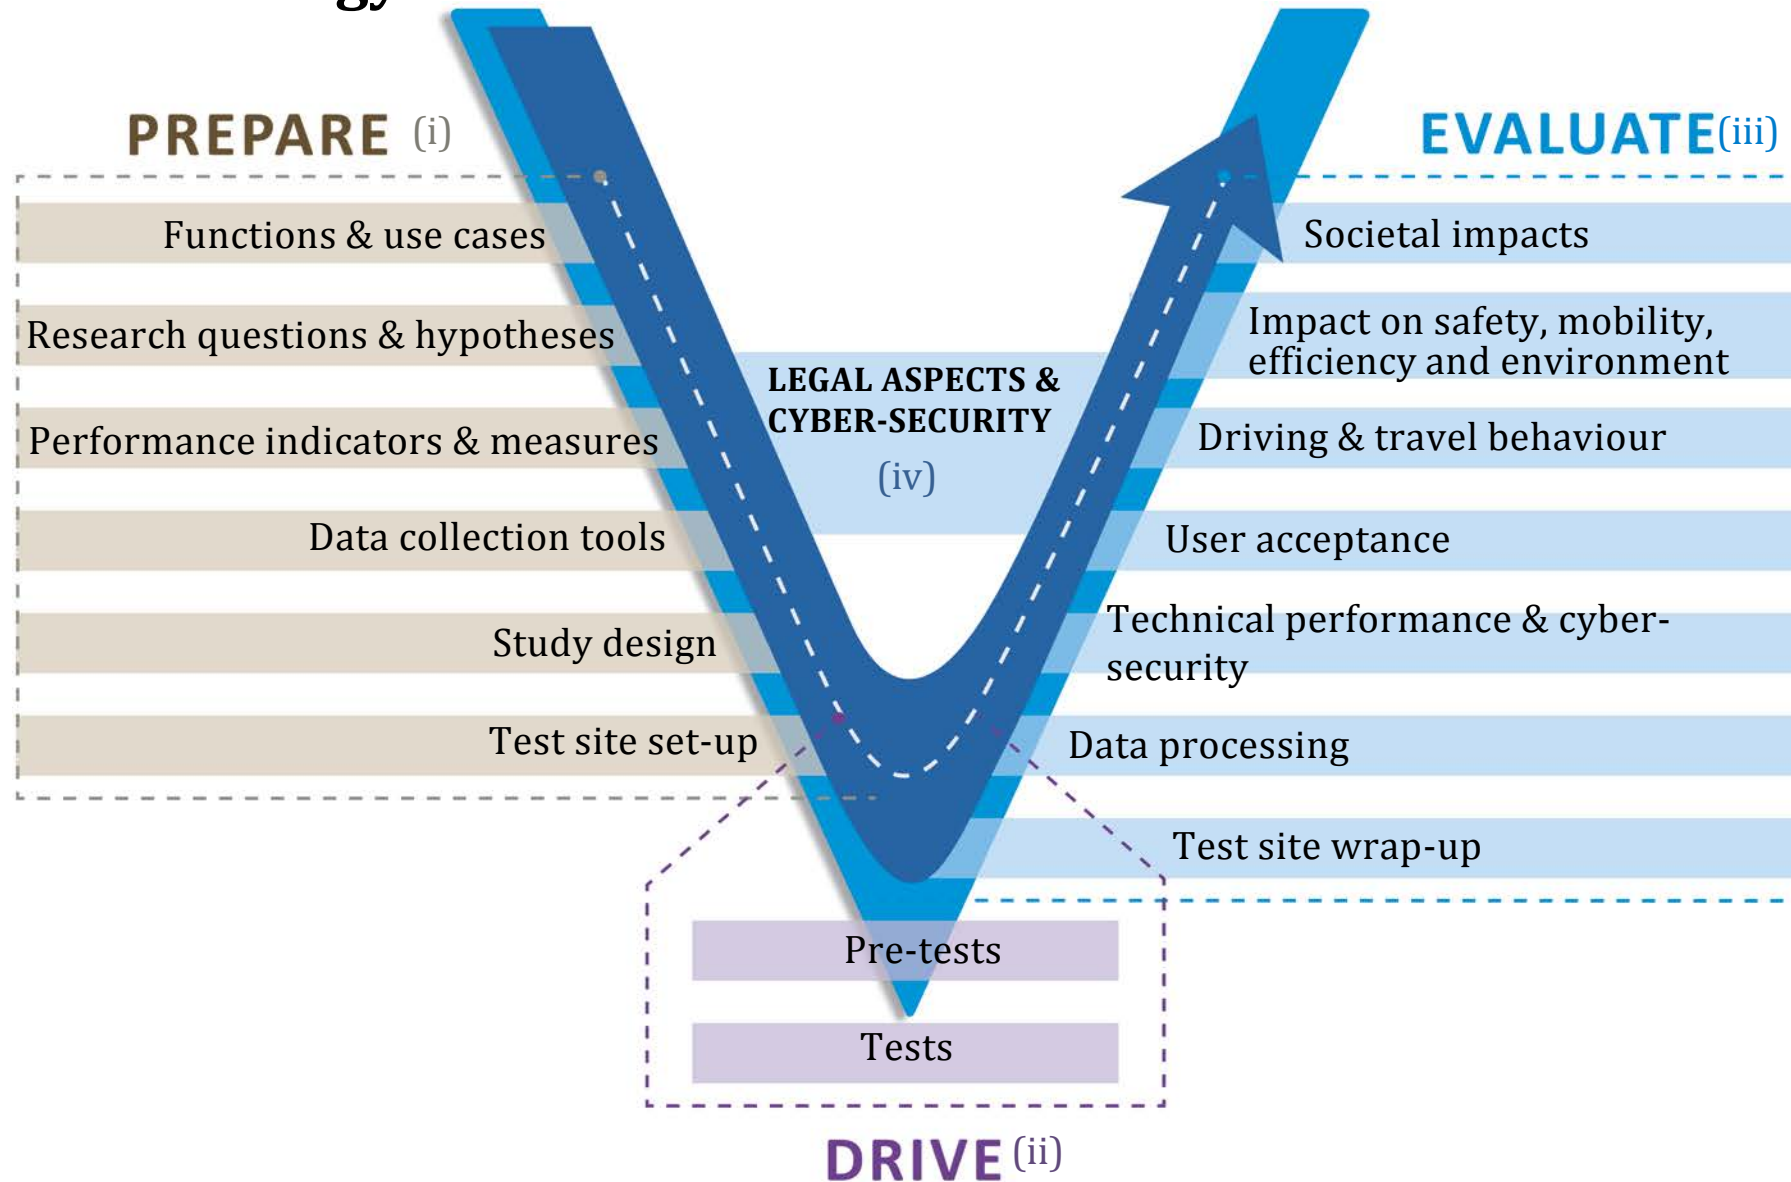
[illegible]

PREPARE (i)

Functions & use cases

Research questions & hypotheses

Performance indicators & measures

Data collection tools

Study design

Test site set-up

LEGAL ASPECTS & CYBER-SECURITY

(iv)

EVALUATE(iii)

Societal impacts

Impact on safety, mobility, efficiency and environment

Driving & travel behaviour

User acceptance

Technical performance & cyber-security

Data processing

Test site wrap-up

Pre-tests

Tests

DRIVE (ii)